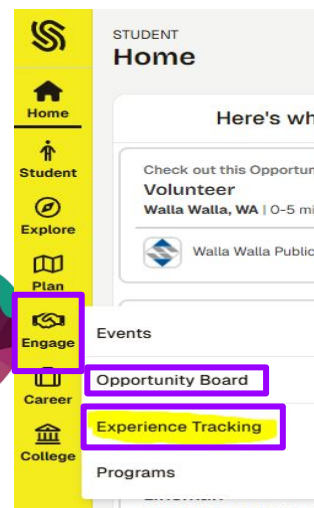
Home

Student

Explore

Plan

Engage

Career

College

STUDENT
Home

Here's wh

Check out this Opportun
Volunteer
Walla Walla, WA | 0-5 mi

Walla Walla Public

Events

Opportunity Board

Experience Tracking

Programs